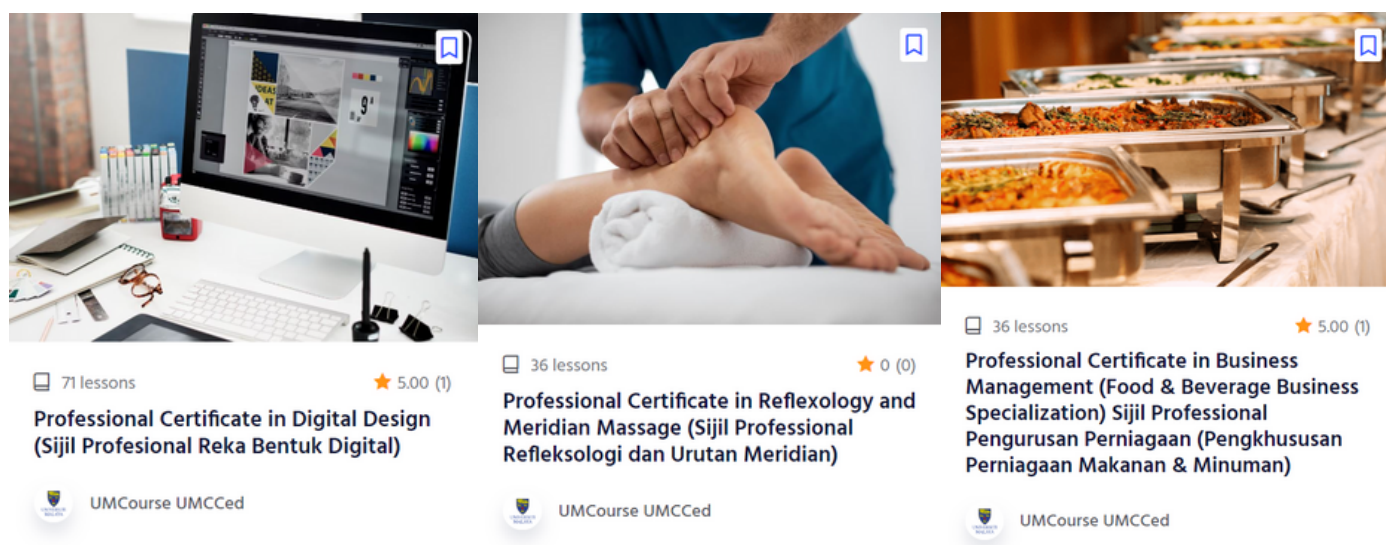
71 lessons

5.00 (1)

Professional Certificate in Digital Design (Sijil Profesional Reka Bentuk Digital)

UMCourse UMCCed

36 lessons

0 (0)

Professional Certificate in Reflexology and Meridian Massage (Sijil Professional Refleksologi dan Urutan Meridian)

UMCourse UMCCed

36 lessons

5.00 (1)

Professional Certificate in Business Management (Food & Beverage Business Specialization) Sijil Professional Pengurusan Perniagaan (Pengkhususan Perniagaan Makanan & Minuman)

UMCourse UMCCed